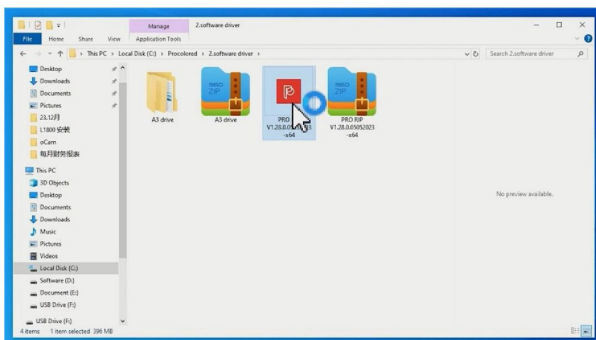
Manage 2.software driver

File Home Share View Application Tools

This PC > Local Disk (C:) > Procolored > 2.software driver >

Search 2.software driver

Desktop
Downloads
Documents
Pictures
23.12月
L1800 安装
oCam
每月财务报表

This PC
3D Objects
Desktop
Documents
Downloads
Music
Pictures
Videos
Local Disk (C:)
Software (D:)
Document (E:)
USB Drive (F:)

USB Drive (F:)

A3 drive

WinRAR ZIP
A3 drive

PRO V1.28.0.0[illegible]3 -x64

WinRAR ZIP
PRO RIP V1.28.0.05052023 -x64

No preview available.

4 items 1 item selected 396 MB